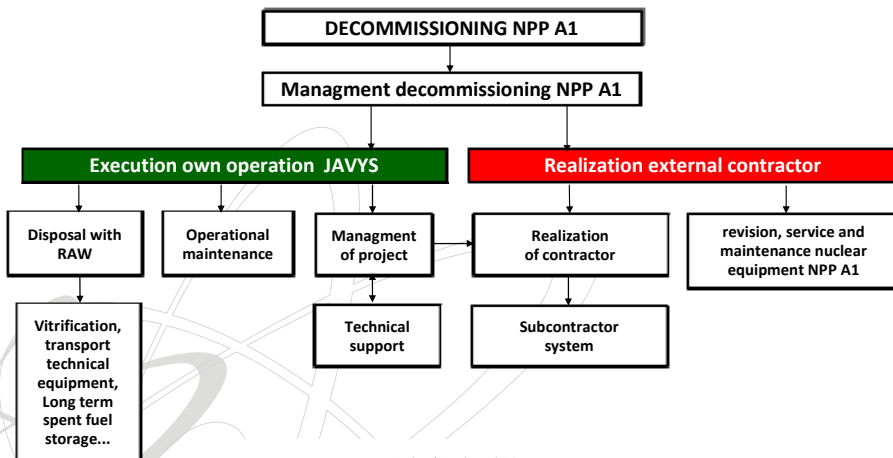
DECOMMISSIONING NPP A1

Managment decommissioning NPP A1

Execution own operation JAVYS

Realization external contractor

Disposal with RAW

Operational maintenance

Managment of project

Realization of contractor

revision, service and maintenance nuclear equipment NPP A1

Vitrification, transport technical equipment, Long term spent fuel storage...

Technical support

Subcontractor system